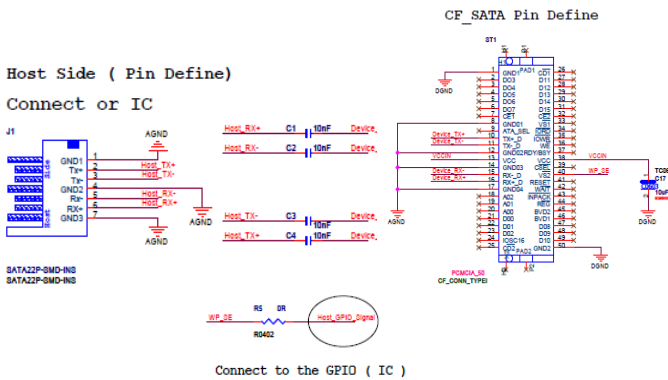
CF_SATA Pin Define

Host Side ( Pin Define)

Connect or IC

J1

AGND

GND1
Tx+
Tx-
GND2
Rx-
Rx+
GND3

1
2
3
4
5
6
7

Host_TX+
Host_TX-
Host_RX-
Host_RX+

AGND

AGND

SATA22P-SMD-INS
SATA22P-SMD-INS

Host_RX+ C1 10nF Device_
Host_RX- C2 10nF Device_
Host_TX- C3 10nF Device_
Host_TX+ C4 10nF Device_

ST1

DGND

GND1
DO3
DO4
DO5
DO6
DO7
CE1
GND01
ATA_SEL
TX+_D
TX-_D
GND02
VCC
GND03
RX-_D
RX+_D
GND4
A2
A1
A0
D0
D1
D2
IOSC16
CD2

CD1
D11
D12
D13
D14
D15
CE2
VS1
IORD
IOWR
WE
RDY/BSY
VCC
CSEL
VS2
RESET
WAIT
INPACK
REG
BVD2
BVD1
D8
D9
D10
GND2

Device_TX+
Device_TX-
VCCIN
Device_RX-
Device_RX+

VCCIN

WP_SE

PCMCIA_50
CF_CONN_TYPEI

DGND

DGND

AGND

R5 0R
R0402

WP_SE

Host_GPIO_Signal

Connect to the GPIO ( IC )